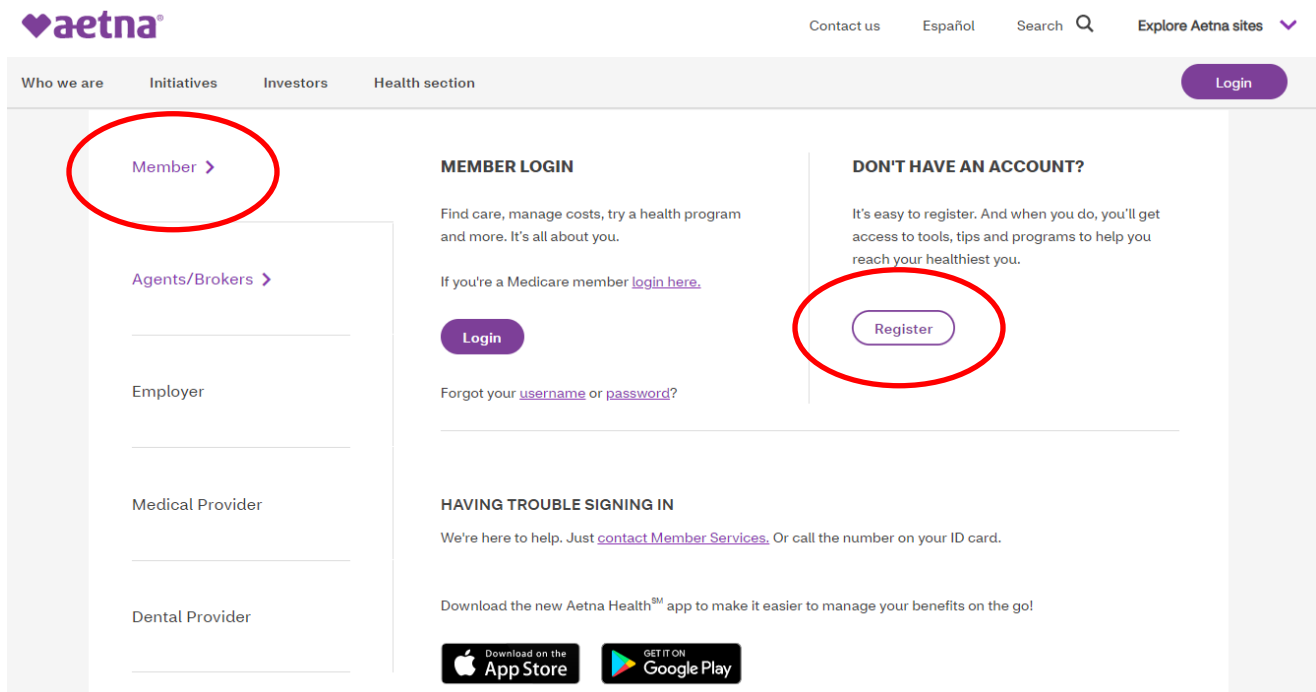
aetna®

Contact us Español Search Explore Aetna sites

Who we are Initiatives Investors Health section Login

Member

Agents/Brokers

Employer

Medical Provider

Dental Provider

MEMBER LOGIN

Find care, manage costs, try a health program and more. It's all about you.

If you're a Medicare member login here.

Login

Forgot your username or password?

DON'T HAVE AN ACCOUNT?

It's easy to register. And when you do, you'll get access to tools, tips and programs to help you reach your healthiest you.

Register

HAVING TROUBLE SIGNING IN

We're here to help. Just contact Member Services. Or call the number on your ID card.

Download the new Aetna Health$^{SM}$ app to make it easier to manage your benefits on the go!

Download on the App Store

GET IT ON Google Play